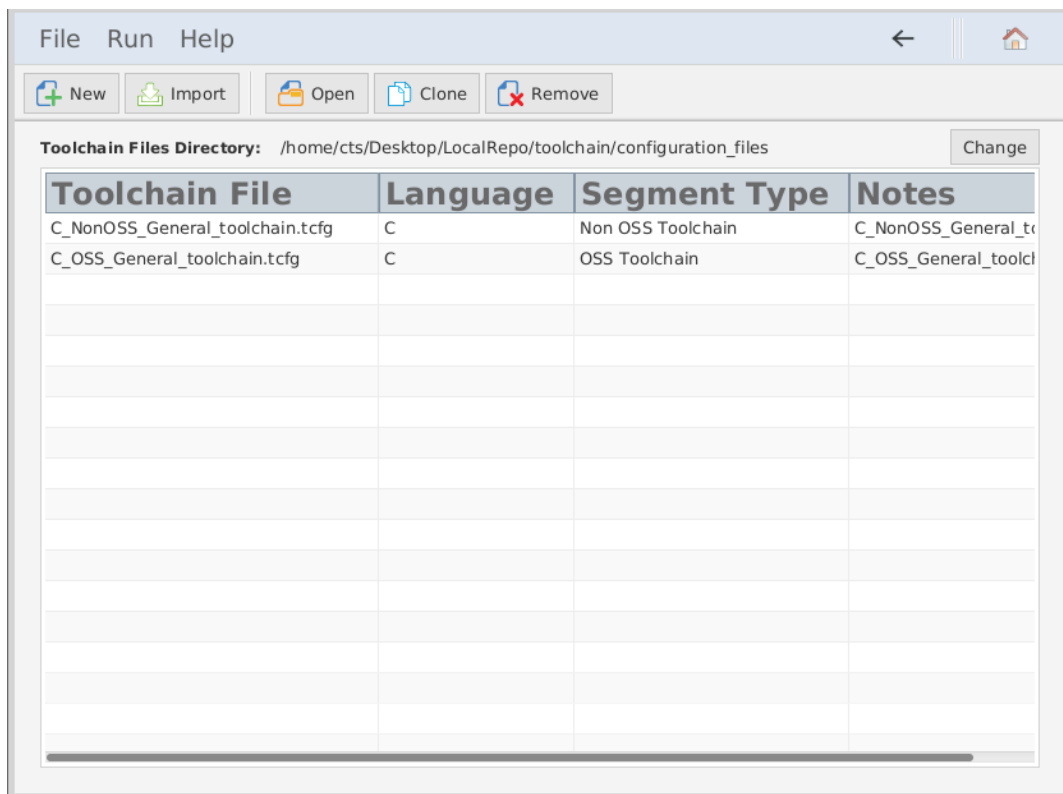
File Run Help

New Import Open Clone Remove

Toolchain Files Directory: /home/cts/Desktop/LocalRepo/toolchain/configuration_files

Change

| Toolchain File | Language | Segment Type | Notes |
|---|---|---|---|
| C_NonOSS_General_toolchain.tcfg | C | Non OSS Toolchain | C_NonOSS_General_t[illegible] |
| C_OSS_General_toolchain.tcfg | C | OSS Toolchain | C_OSS_General_toolc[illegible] |